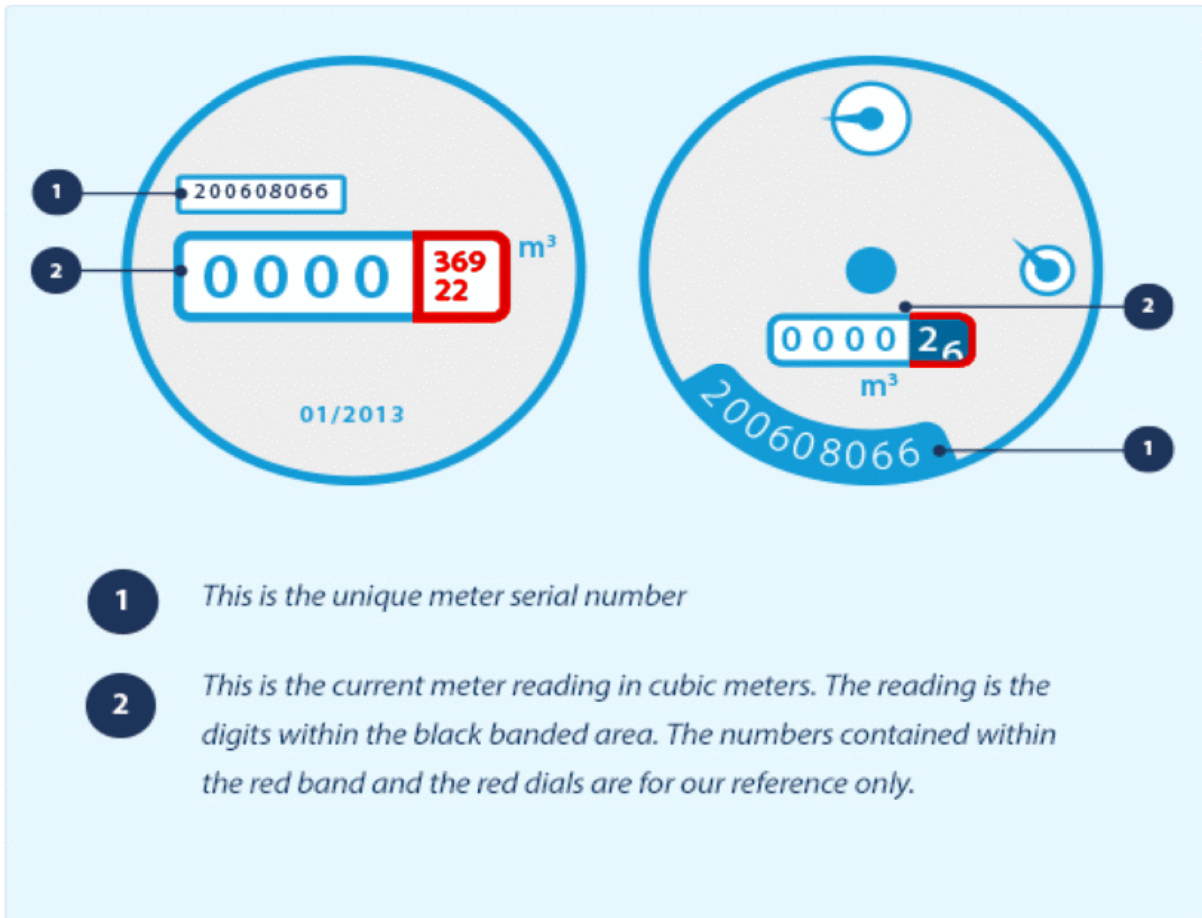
1
200608066
2
0000
369
22
$m^3$
01/2013

2
0000
26
$m^3$
200608066
1

1 This is the unique meter serial number

2 This is the current meter reading in cubic meters. The reading is the digits within the black banded area. The numbers contained within the red band and the red dials are for our reference only.